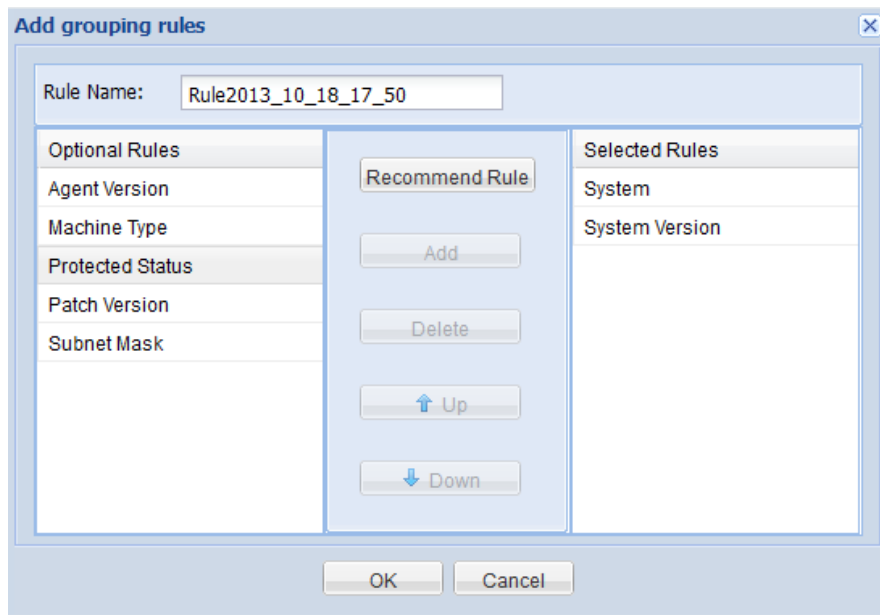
Add grouping rules

Rule Name: Rule2013_10_18_17_50

Optional Rules
Agent Version
Machine Type
Protected Status
Patch Version
Subnet Mask

Recommend Rule
Add
Delete
Up
Down

Selected Rules
System
System Version

OK
Cancel